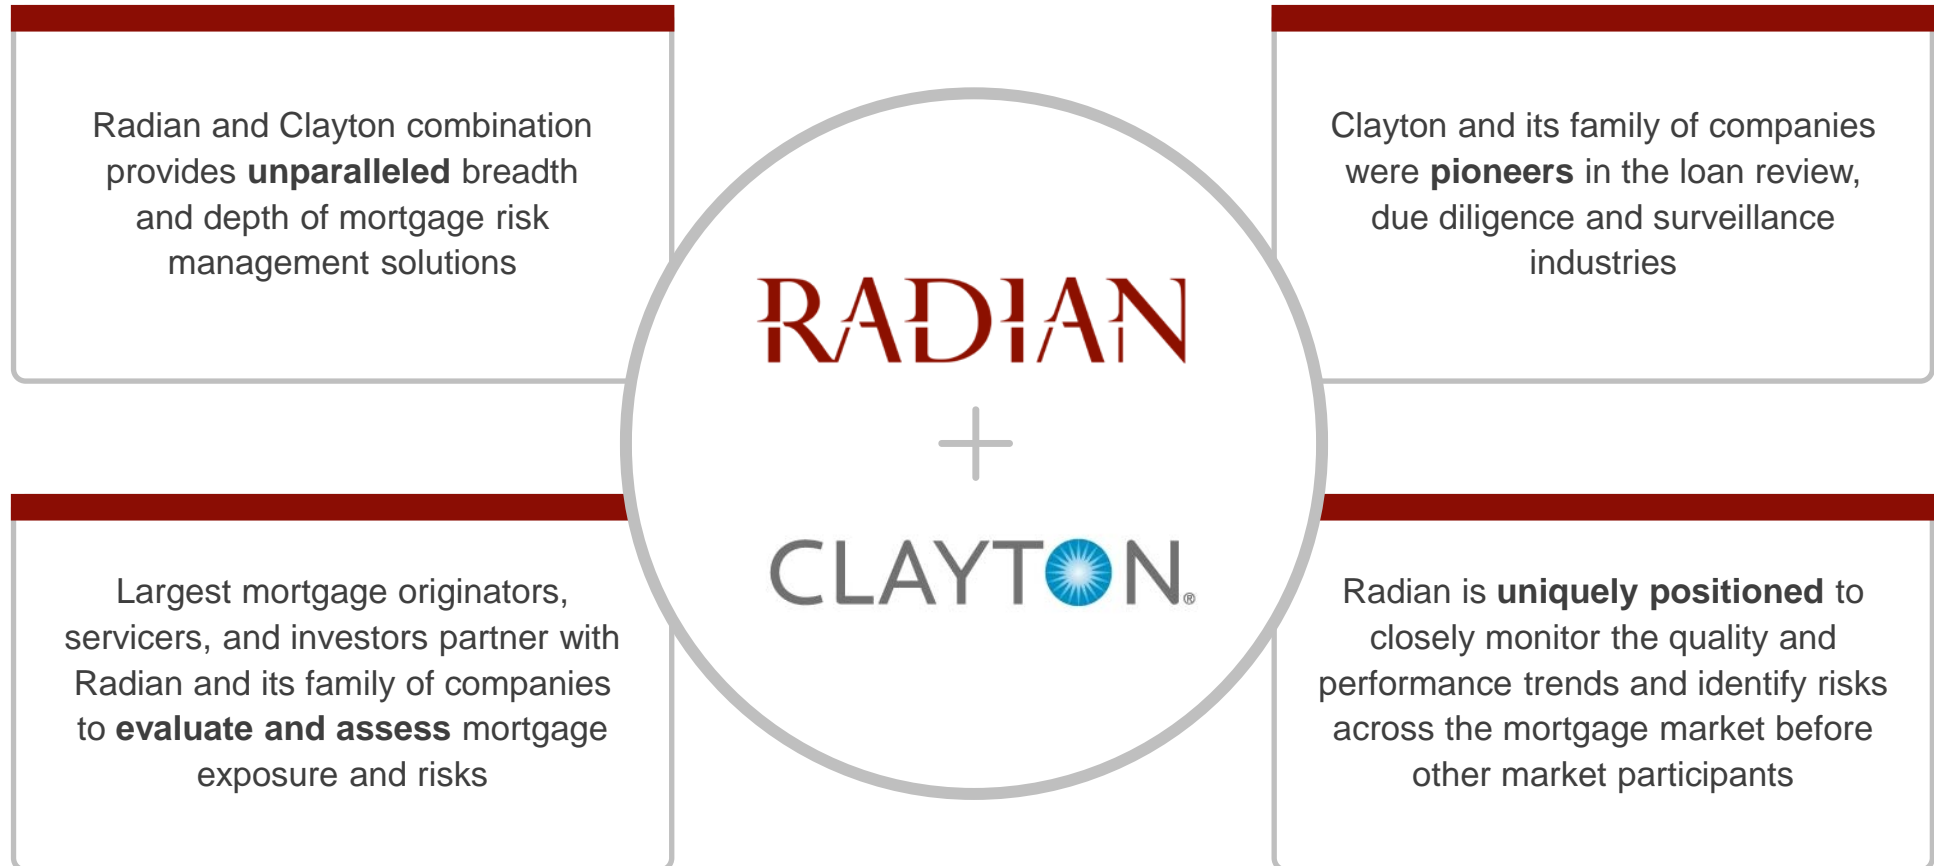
Radian and Clayton combination provides unparalleled breadth and depth of mortgage risk management solutions

Clayton and its family of companies were pioneers in the loan review, due diligence and surveillance industries

RADIAN

+

CLAYTON®

Largest mortgage originators, servicers, and investors partner with Radian and its family of companies to evaluate and assess mortgage exposure and risks

Radian is uniquely positioned to closely monitor the quality and performance trends and identify risks across the mortgage market before other market participants